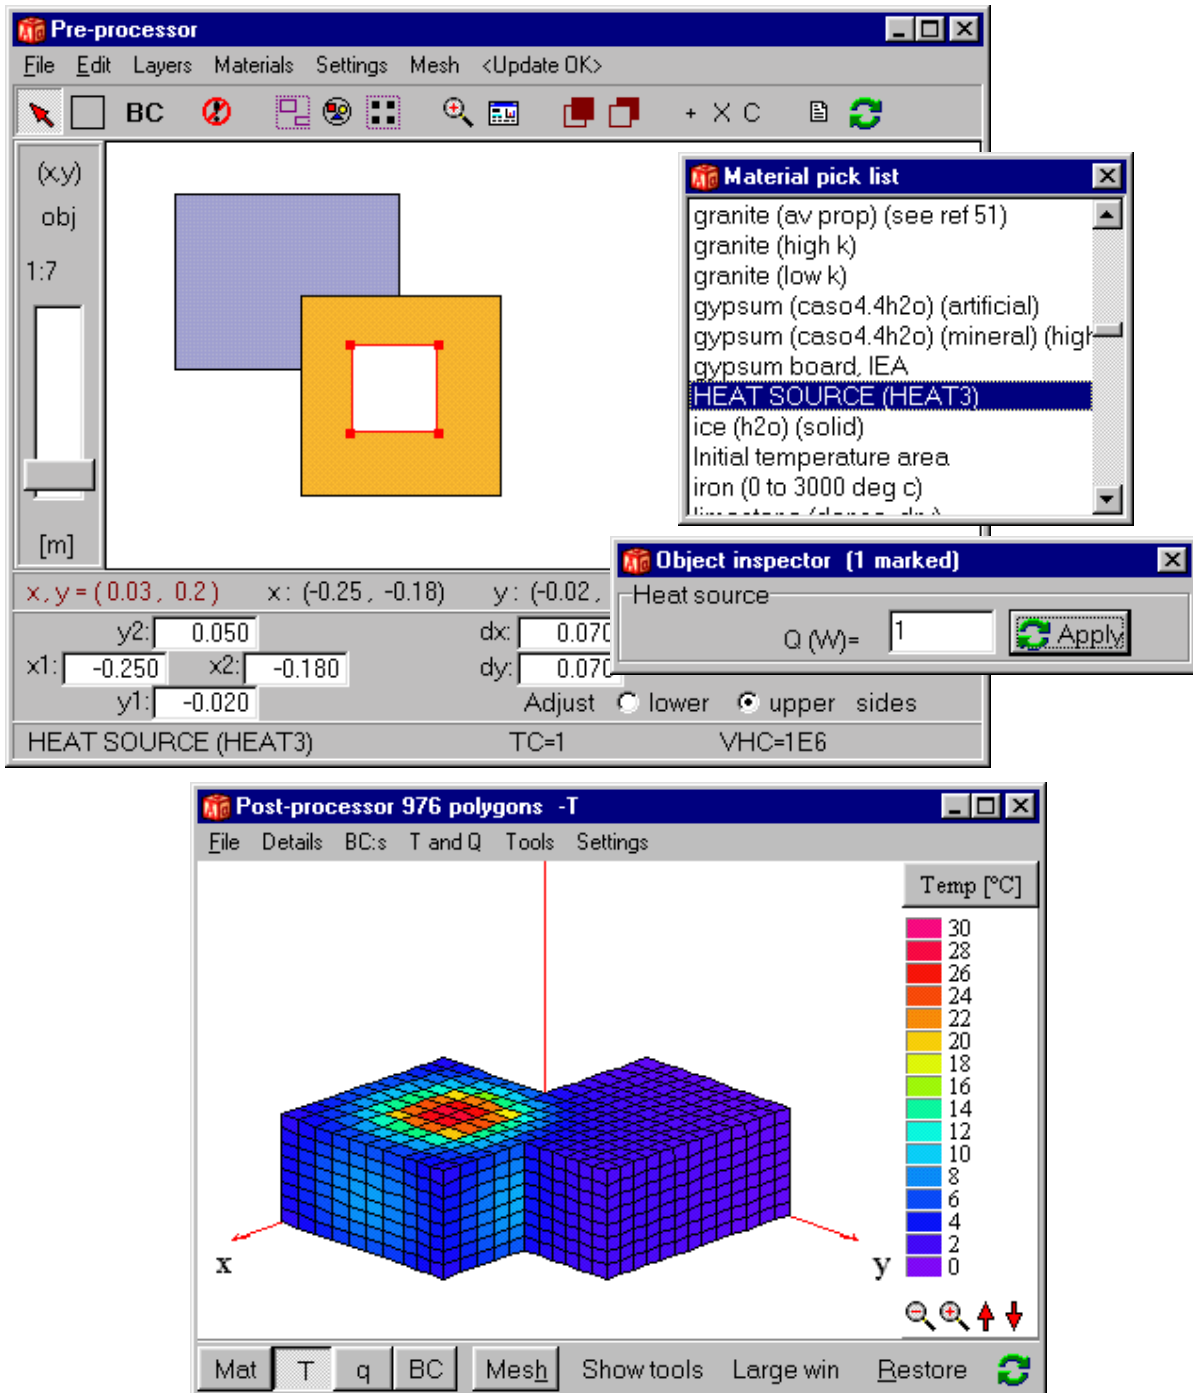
Pre-processor

File Edit Layers Materials Settings Mesh <Update OK>

BC

+ X C

(x,y)
obj
1:7
[m]

Material pick list
granite (av prop) (see ref 51)
granite (high k)
granite (low k)
gypsum (caso4.4h2o) (artificial)
gypsum (caso4.4h2o) (mineral) (high
gypsum board, IEA
HEAT SOURCE (HEAT3)
ice (h2o) (solid)
Initial temperature area
iron (0 to 3000 deg c)
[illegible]

x, y = (0.03, 0.2) x: (-0.25, -0.18) y: (-0.02,

Object inspector (1 marked)
Heat source
Q (W)= 1
Apply

y2: 0.050
x1: -0.250 x2: -0.180
y1: -0.020
dx: 0.070
dy: 0.070
Adjust lower upper sides

HEAT SOURCE (HEAT3) TC=1 VHC=1E6

Post-processor 976 polygons -T

File Details BC:s T and Q Tools Settings

Temp [°C]
30
28
26
24
22
20
18
16
14
12
10
8
6
4
2
0

x
y

Mat T q BC Mesh Show tools Large win Restore